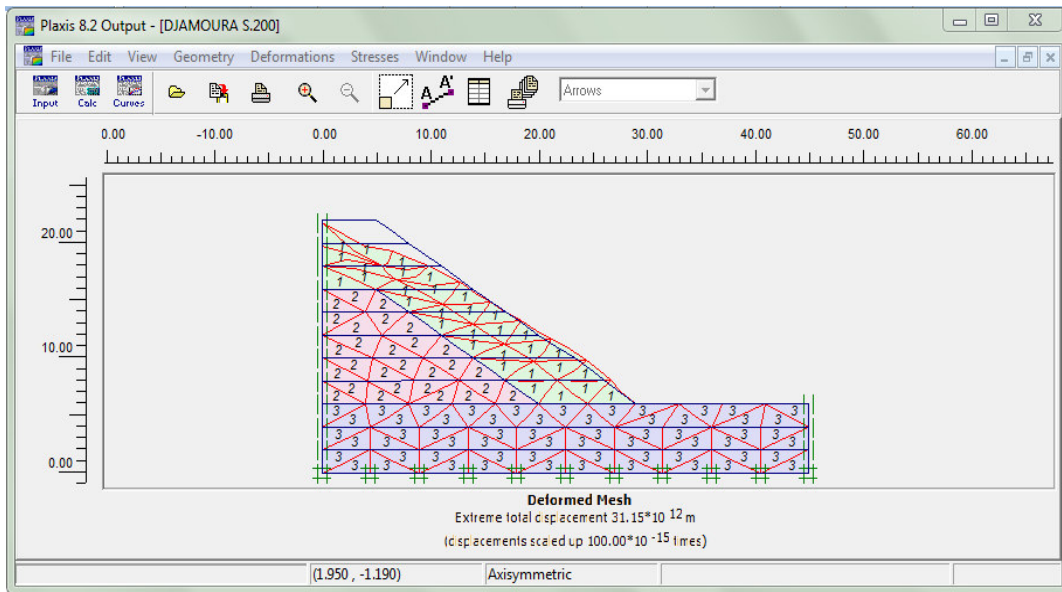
Plaxis 8.2 Output - [DJAMOURA S.200]

File Edit View Geometry Deformations Stresses Window Help

Input Calc Curves

Arrows

0.00 -10.00 0.00 10.00 20.00 30.00 40.00 50.00 60.00

20.00
10.00
0.00

1 1 1 1 1 1 1 1 1 1 1 1 1 1 1 1 1 1 1 1 1 1 1 1 1
2 2 2 2 2 2 2 2 2 2 2 2 2 2 2 2 2 2 2 2 2 2 2 2
3 3 3 3 3 3 3 3 3 3 3 3 3 3 3 3 3 3 3 3 3 3 3 3 3 3 3 3 3 3 3 3 3 3

Deformed Mesh
Extreme total displacement 31.15*10 $^{12}$ m
(displacements scaled up 100.00*10 $^{-15}$ times)

(1.950 , -1.190) Axisymmetric